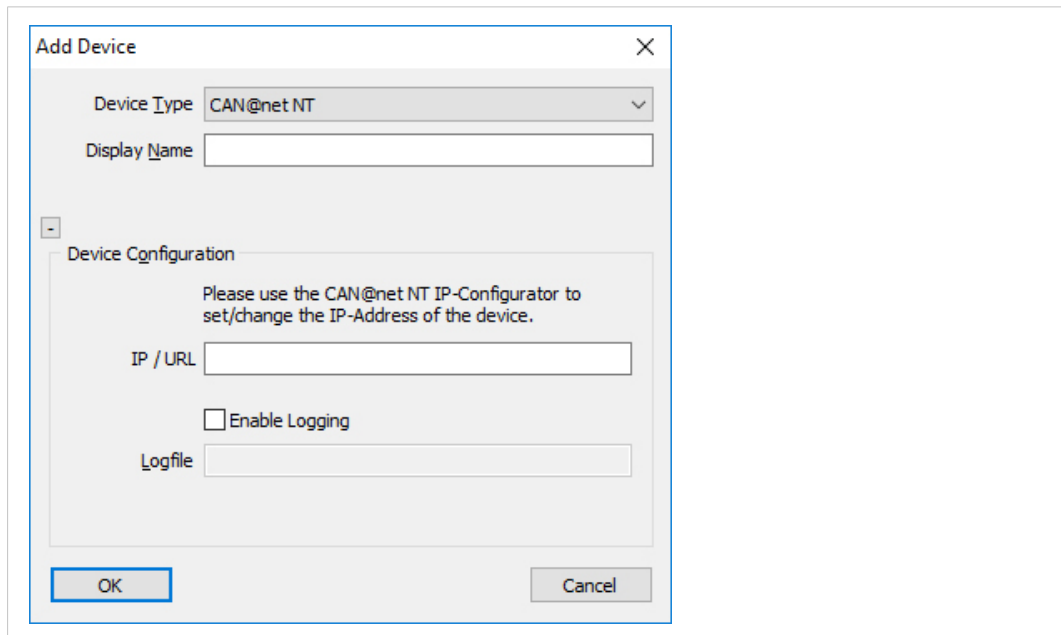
Add Device

Device Type CAN@net NT

Display Name

-

Device Configuration

Please use the CAN@net NT IP-Configurator to set/change the IP-Address of the device.

IP / URL

Enable Logging

Logfile

OK

Cancel